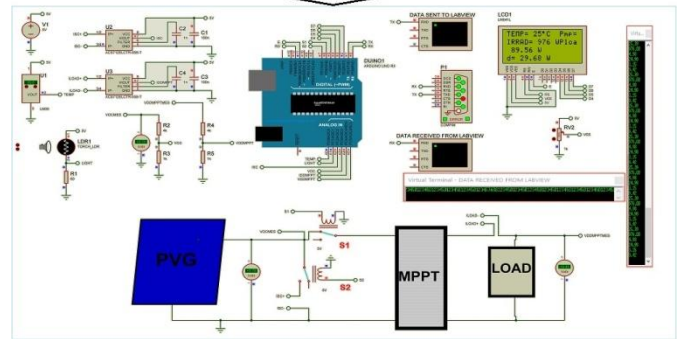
V1
U2
C2
C1
U3
C3
U1
LDR1
R1
R2
R3
R4
R5
DUINO1
DATA SENT TO LABVIEW
P1
DATA RECEIVED FROM LABVIEW
LCD1
TEMP= 25°C Pm=
IRRAD= 976 W/m2
89.56 W
d= 29.60 W
RV2
Virtual Terminal - DATA RECEIVED FROM LABVIEW
PVG
S1
S2
MPPT
LOAD